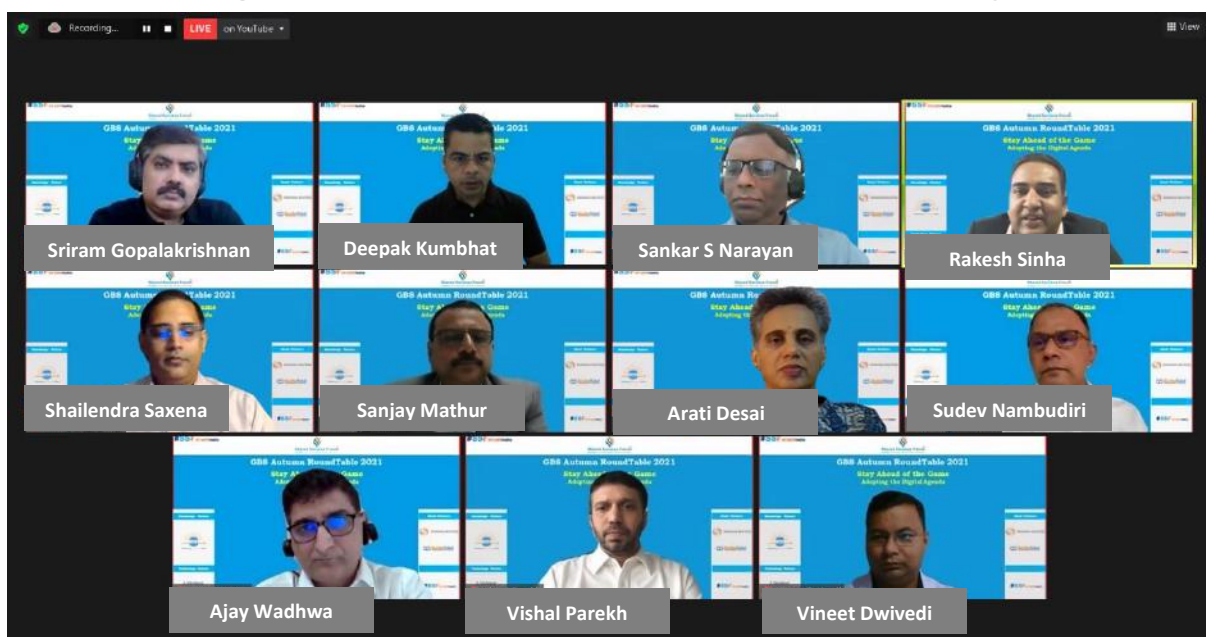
Recording... LIVE on YouTube

View

GBS Autumn RoundTable 2021
Stay Ahead of the Game
Adopting the Digital Agenda

Sriram Gopalakrishnan

Deepak Kumbhat

Sankar S Narayan

Rakesh Sinha

Shailendra Saxena

Sanjay Mathur

Arati Desai

Sudev Nambudiri

Ajay Wadhwa

Vishal Parekh

Vineet Dwivedi